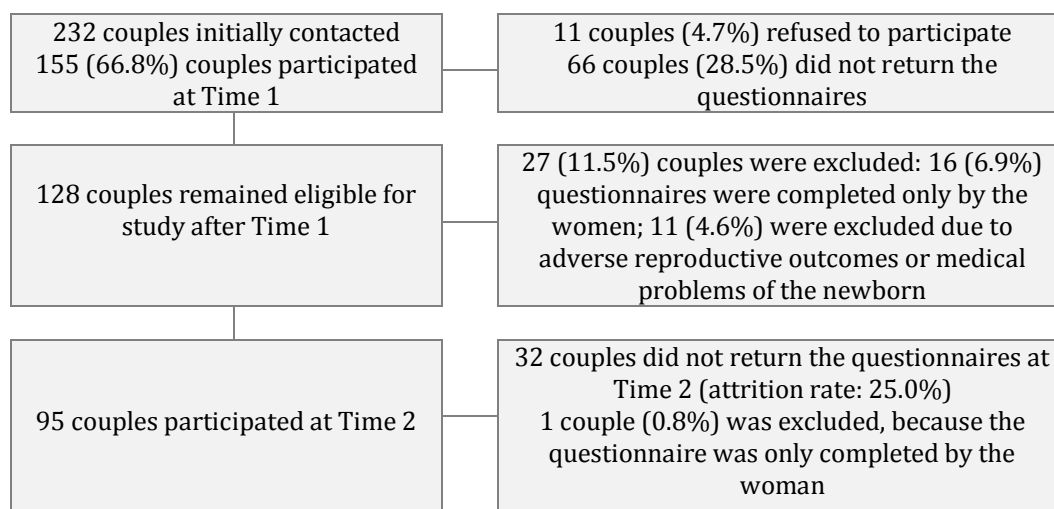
232 couples initially contacted
155 (66.8%) couples participated at Time 1

11 couples (4.7%) refused to participate
66 couples (28.5%) did not return the questionnaires

128 couples remained eligible for study after Time 1

27 (11.5%) couples were excluded: 16 (6.9%) questionnaires were completed only by the women; 11 (4.6%) were excluded due to adverse reproductive outcomes or medical problems of the newborn

95 couples participated at Time 2

32 couples did not return the questionnaires at Time 2 (attrition rate: 25.0%)
1 couple (0.8%) was excluded, because the questionnaire was only completed by the woman